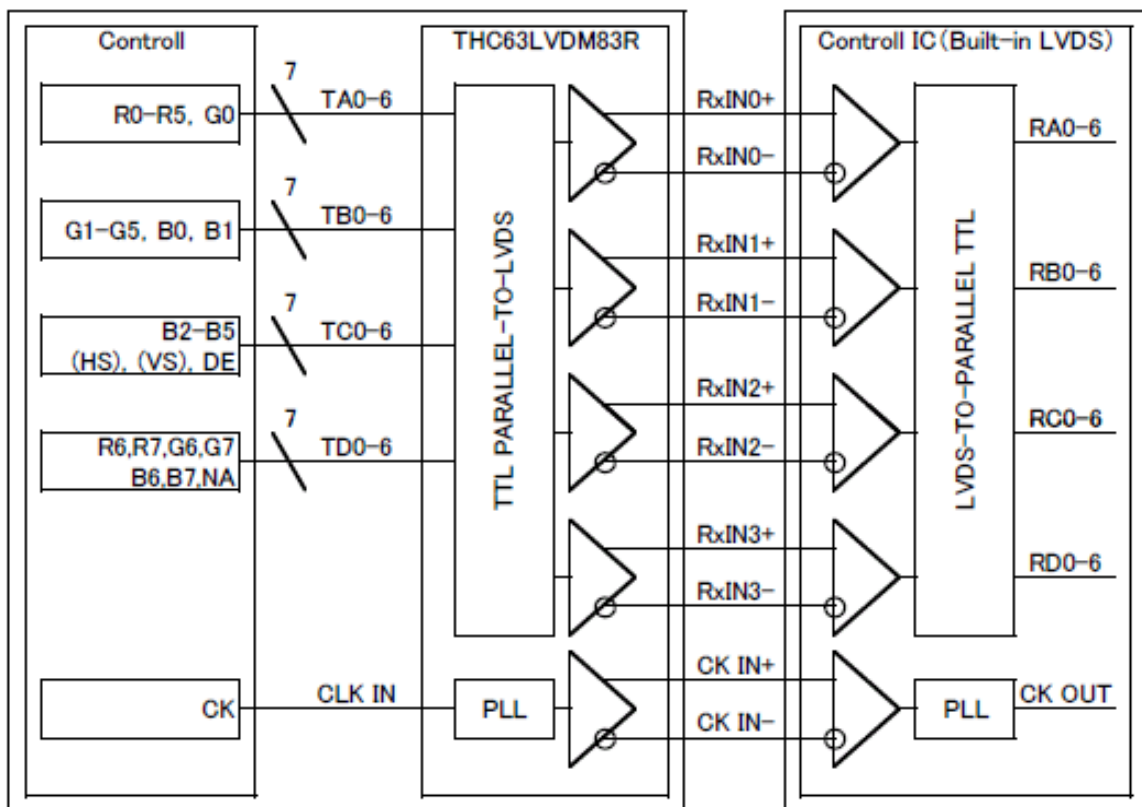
Controll

R0-R5, G0

7

TA0-6

G1-G5, B0, B1

7

TB0-6

B2-B5
(HS), (VS), DE

7

TC0-6

R6,R7,G6,G7
B6,B7,NA

7

TD0-6

CK

CLK IN

THC63LVDM83R

TTL PARALLEL-TO-LVDS

PLL

RxIN0+
RxIN0-
RxIN1+
RxIN1-
RxIN2+
RxIN2-
RxIN3+
RxIN3-
CK IN+
CK IN-

Controll IC (Built-in LVDS)

LVDS-TO-PARALLEL TTL

PLL

RA0-6
RB0-6
RC0-6
RD0-6
CK OUT